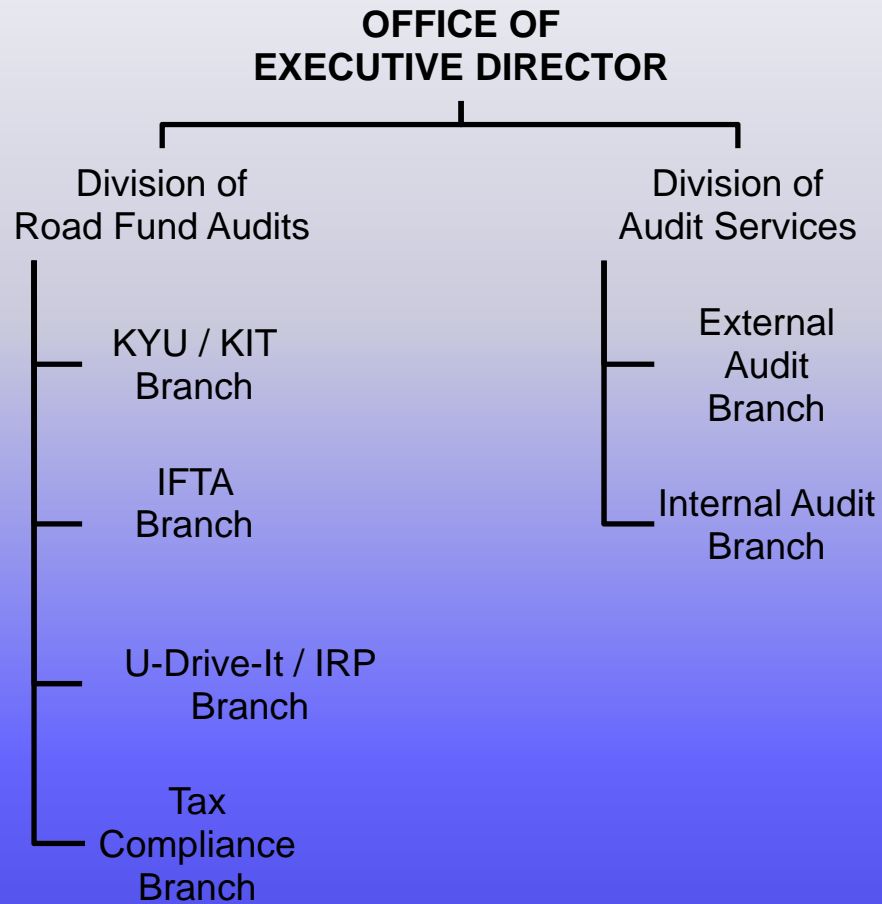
OFFICE OF
EXECUTIVE DIRECTOR

Division of
Road Fund Audits

Division of
Audit Services

KYU / KIT
Branch

IFTA
Branch

U-Drive-It / IRP
Branch

Tax
Compliance
Branch

External
Audit
Branch

Internal Audit
Branch